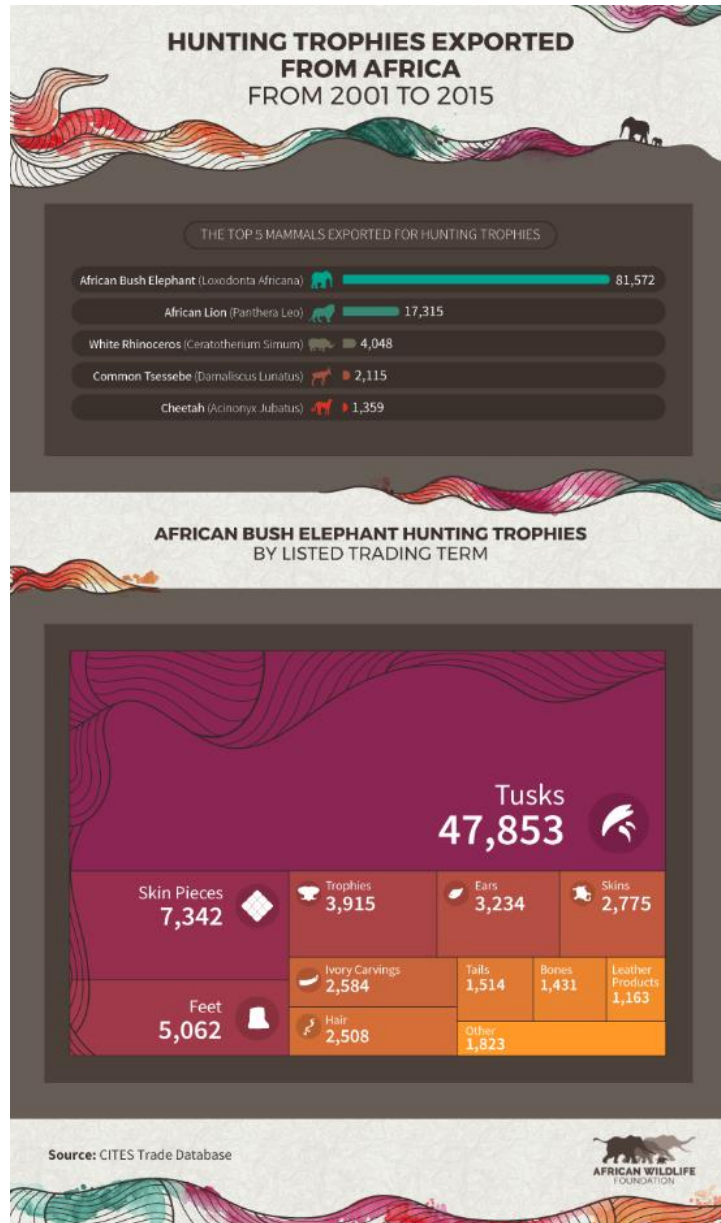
HUNTING TROPHIES EXPORTED FROM AFRICA
FROM 2001 TO 2015

THE TOP 5 MAMMALS EXPORTED FOR HUNTING TROPHIES

African Bush Elephant (Loxodonta Africana) 81,572
African Lion (Panthera Leo) 17,315
White Rhinoceros (Ceratotherium Simum) 4,048
Common Tsessebe (Damaliscus Lunatus) 2,115
Cheetah (Acinonyx Jubatus) 1,359

AFRICAN BUSH ELEPHANT HUNTING TROPHIES
BY LISTED TRADING TERM

Tusks
47,853

Skin Pieces
7,342

Trophies
3,915

Ears
3,234

Skins
2,775

Feet
5,062

Ivory Carvings
2,584

Tails
1,514

Bones
1,431

Leather Products
1,163

Hair
2,508

Other
1,823

Source: CITES Trade Database

AFRICAN WILDLIFE FOUNDATION